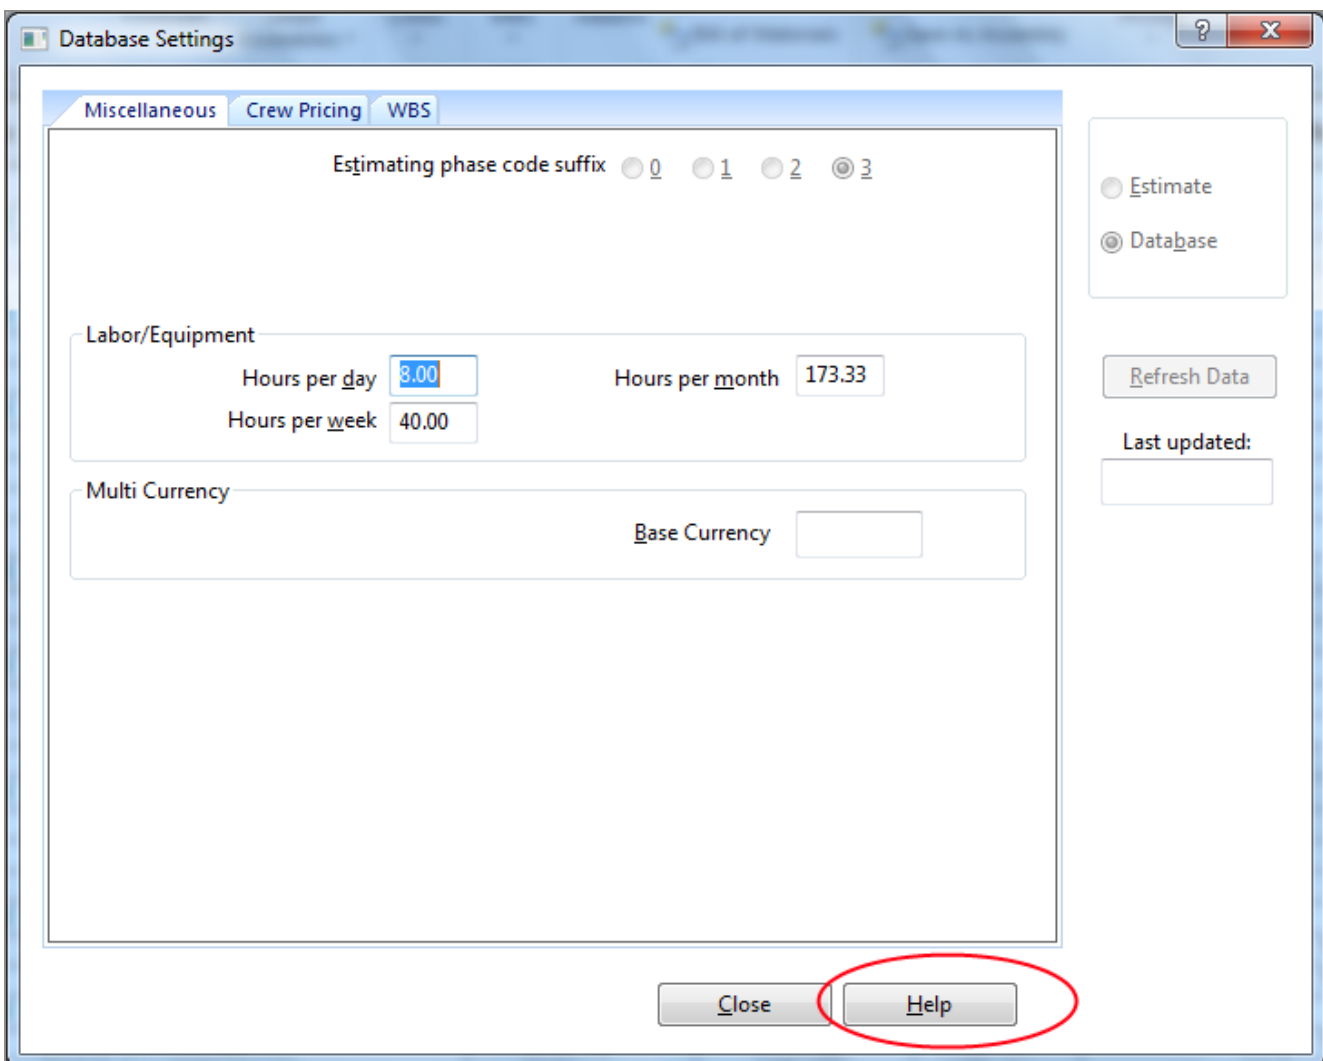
Database Settings

?

Miscellaneous
Crew Pricing
WBS

Estimating phase code suffix 0 1 2 3

Labor/Equipment
Hours per day 8.00
Hours per month 173.33
Hours per week 40.00

Multi Currency
Base Currency

Estimate
Database

Refresh Data

Last updated:

Close
Help